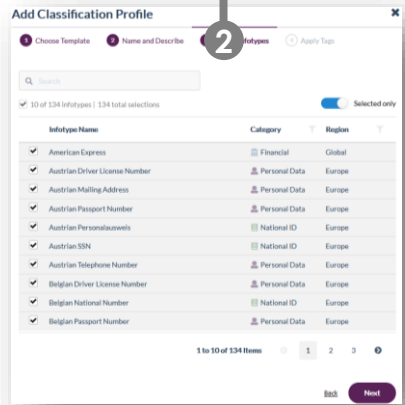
Add Classification Profile

1 Choose Template  2 Name and Describe  2 Infotypes  4 Apply Tags

Search

10 of 134 infotypes | 134 total selections  Selected only

| | Infotype Name | Category | Region |
|---|---|---|---|
| ✔ | American Express | Financial | Global |
| ✔ | Austrian Driver License Number | Personal Data | Europe |
| ✔ | Austrian Mailing Address | Personal Data | Europe |
| ✔ | Austrian Passport Number | Personal Data | Europe |
| ✔ | Austrian Personalausweis | National ID | Europe |
| ✔ | Austrian SSN | National ID | Europe |
| ✔ | Austrian Telephone Number | Personal Data | Europe |
| ✔ | Belgian Driver License Number | Personal Data | Europe |
| ✔ | Belgian National Number | National ID | Europe |
| ✔ | Belgian Passport Number | Personal Data | Europe |

1 to 10 of 134 Items  1  2  3

Back  Next